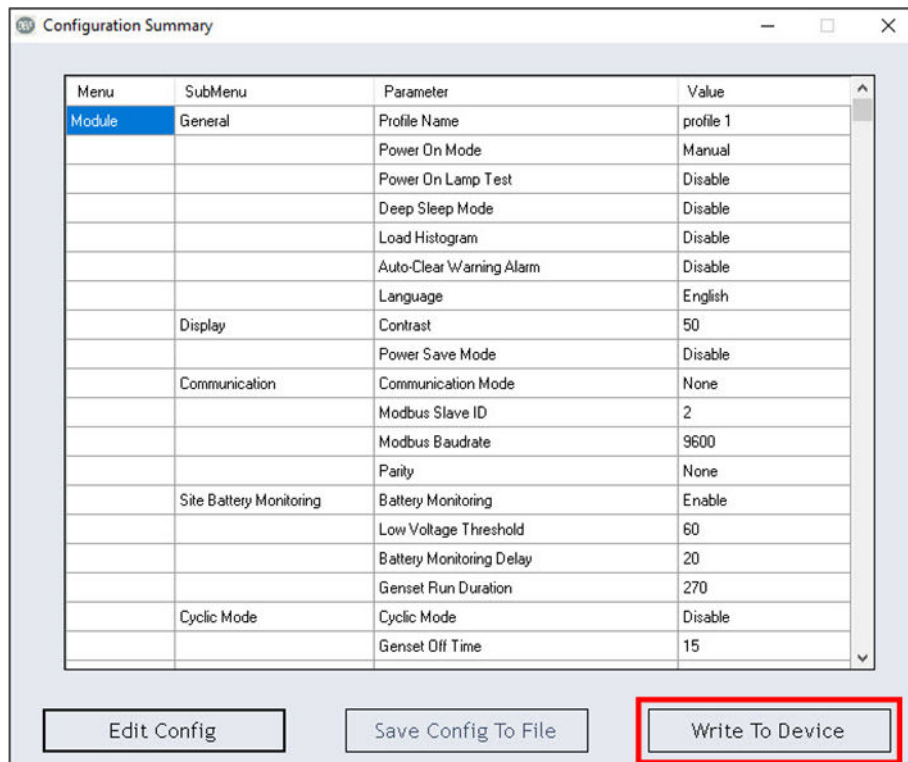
Configuration Summary

| Menu | SubMenu | Parameter | Value |
|---|---|---|---|
| Module | General | Profile Name | profile 1 |
| | | Power On Mode | Manual |
| | | Power On Lamp Test | Disable |
| | | Deep Sleep Mode | Disable |
| | | Load Histogram | Disable |
| | | Auto-Clear Warning Alarm | Disable |
| | | Language | English |
| | Display | Contrast | 50 |
| | | Power Save Mode | Disable |
| | Communication | Communication Mode | None |
| | | Modbus Slave ID | 2 |
| | | Modbus Baudrate | 9600 |
| | | Parity | None |
| | Site Battery Monitoring | Battery Monitoring | Enable |
| | | Low Voltage Threshold | 60 |
| | | Battery Monitoring Delay | 20 |
| | | Genset Run Duration | 270 |
| | Cyclic Mode | Cyclic Mode | Disable |
| | | Genset Off Time | 15 |

Edit Config

Save Config To File

Write To Device